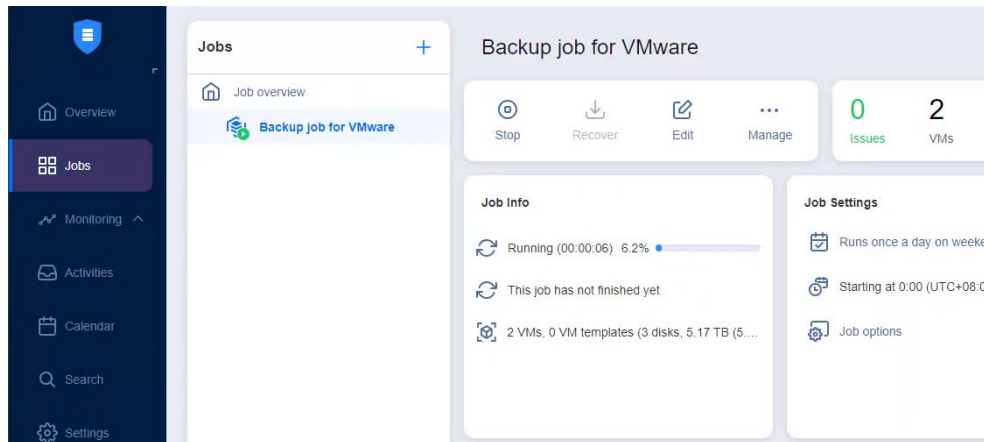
Overview
Jobs
Monitoring
Activities
Calendar
Search
Settings

Jobs +
Job overview
Backup job for VMware

Backup job for VMware

Stop
Recover
Edit
...
Manage

0
Issues
2
VMs

Job Info
Running (00:00:06) 6.2%
This job has not finished yet
2 VMs, 0 VM templates (3 disks, 5.17 TB (5....

Job Settings
Runs once a day on weeke
Starting at 0:00 (UTC+08:0
Job options